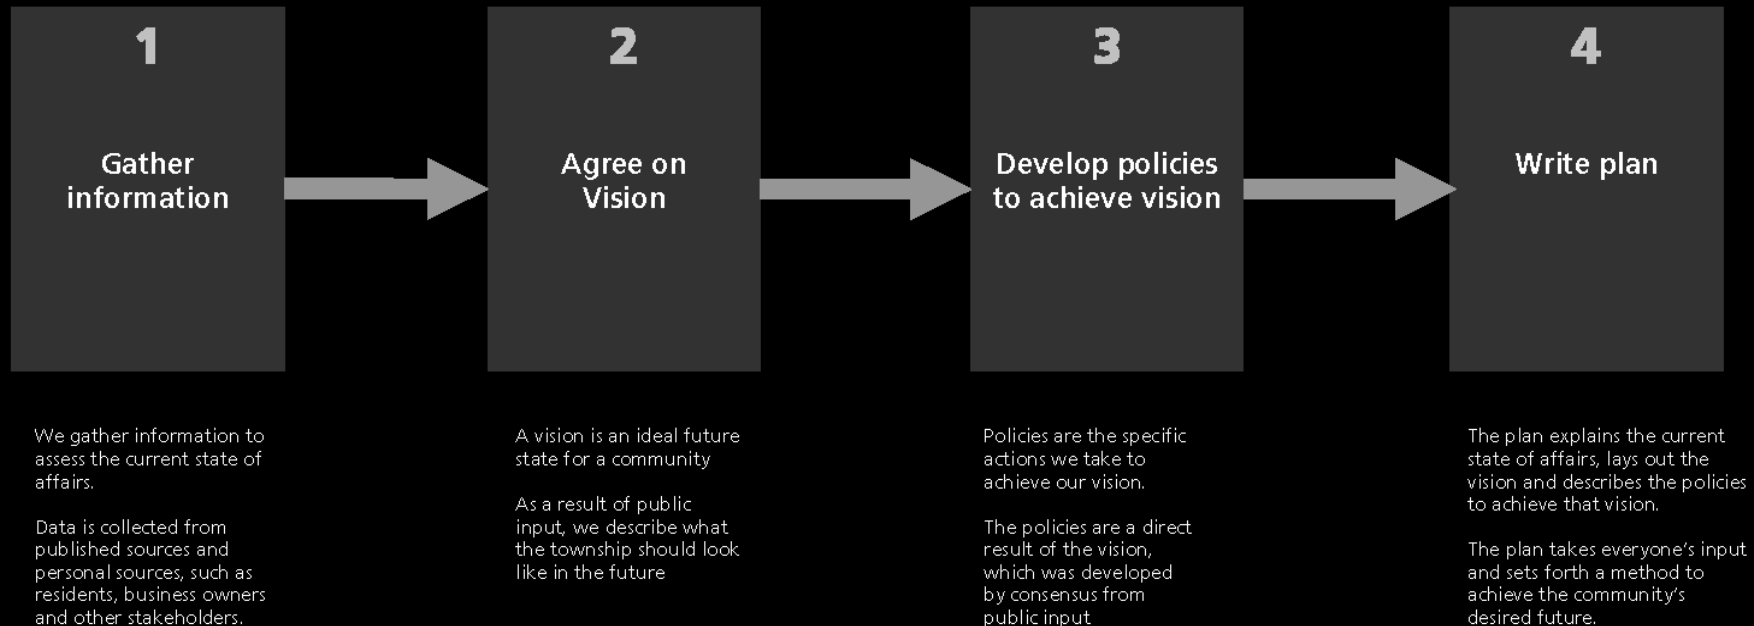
1

Gather information

2

Agree on Vision

3

Develop policies to achieve vision

4

Write plan

We gather information to assess the current state of affairs.

Data is collected from published sources and personal sources, such as residents, business owners and other stakeholders.

A vision is an ideal future state for a community

As a result of public input, we describe what the township should look like in the future

Policies are the specific actions we take to achieve our vision.

The policies are a direct result of the vision, which was developed by consensus from public input

The plan explains the current state of affairs, lays out the vision and describes the policies to achieve that vision.

The plan takes everyone's input and sets forth a method to achieve the community's desired future.